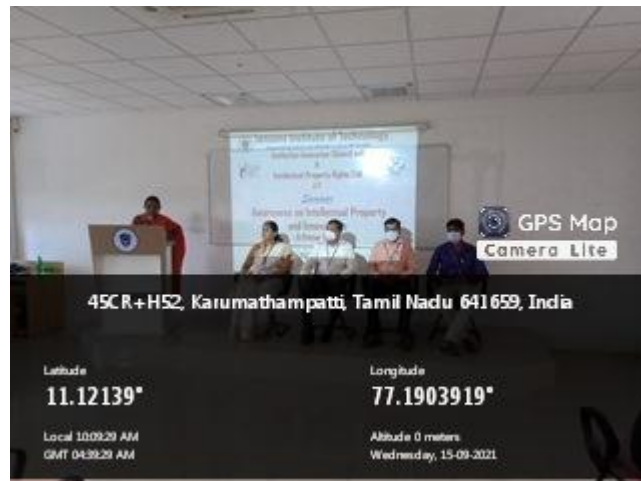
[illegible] Institute of Technology
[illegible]
Institution Innovation Council and
&
Intellectual Property Rights Cell
of
Seminar
Awareness on Intellectual Property
and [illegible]

GPS Map
Camera Lite

45CR+H52, Karumathampatti, Tamil Nadu 641659, India

Latitude
11.12139°

Longitude
77.1903919°

Local 10:09:29 AM
GMT 04:39:29 AM

Altitude 0 meters
Wednesday, 15-09-2021